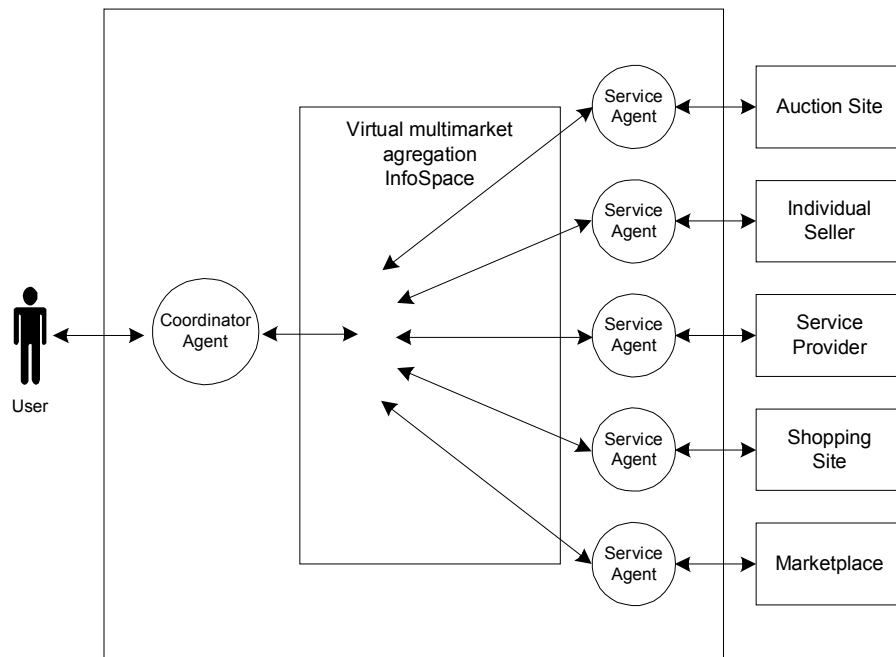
Virtual multimarket agregation InfoSpace

Service Agent

Auction Site

Service Agent

Individual Seller

Coordinator Agent

Service Agent

Service Provider

Service Agent

Shopping Site

Service Agent

Marketplace

User